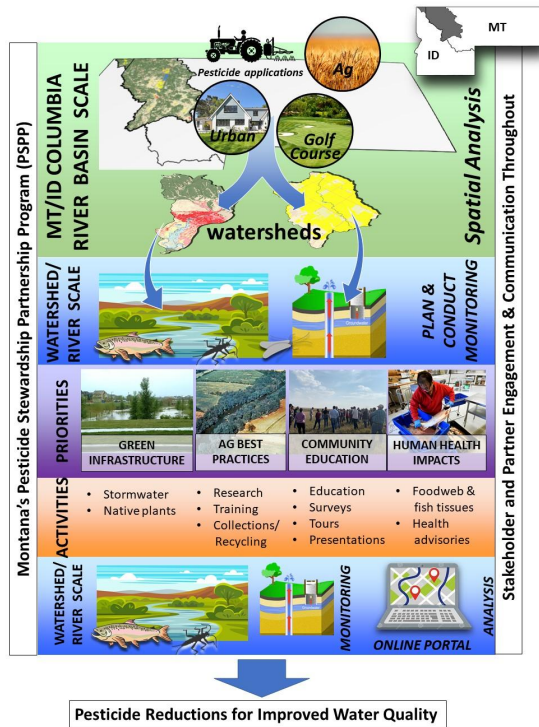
Montana's Pesticide Stewardship Partnership Program (PSPP)

MT

ID

Pesticide applications

Ag

Urban

Golf Course

MT/ID COLUMBIA RIVER BASIN SCALE

Spatial Analysis

watersheds

WATERSHED/ RIVER SCALE

PLAN & CONDUCT MONITORING

PRIORITIES

GREEN INFRASTRUCTURE

AG BEST PRACTICES

COMMUNITY EDUCATION

HUMAN HEALTH IMPACTS

ACTIVITIES

• Stormwater
• Native plants

• Research
• Training
• Collections/ Recycling

• Education
• Surveys
• Tours
• Presentations

• Foodweb & fish tissues
• Health advisories

WATERSHED/ RIVER SCALE

MONITORING

ONLINE PORTAL

ANALYSIS

Stakeholder and Partner Engagement & Communication Throughout

Pesticide Reductions for Improved Water Quality